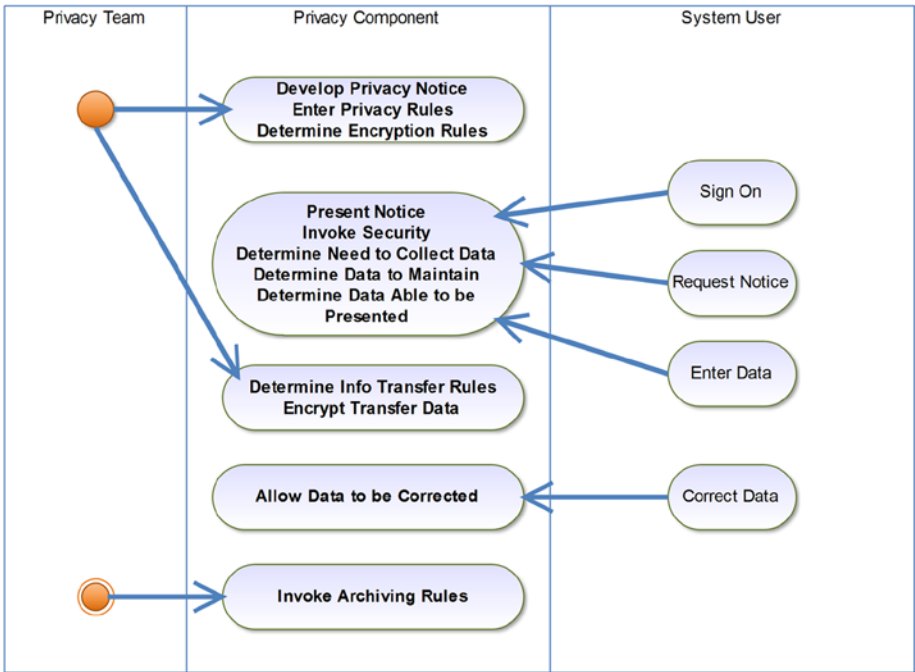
Privacy Team

Privacy Component

System User

Develop Privacy Notice
Enter Privacy Rules
Determine Encryption Rules

Sign On

Present Notice
Invoke Security
Determine Need to Collect Data
Determine Data to Maintain
Determine Data Able to be Presented

Request Notice

Enter Data

Determine Info Transfer Rules
Encrypt Transfer Data

Allow Data to be Corrected

Correct Data

Invoke Archiving Rules